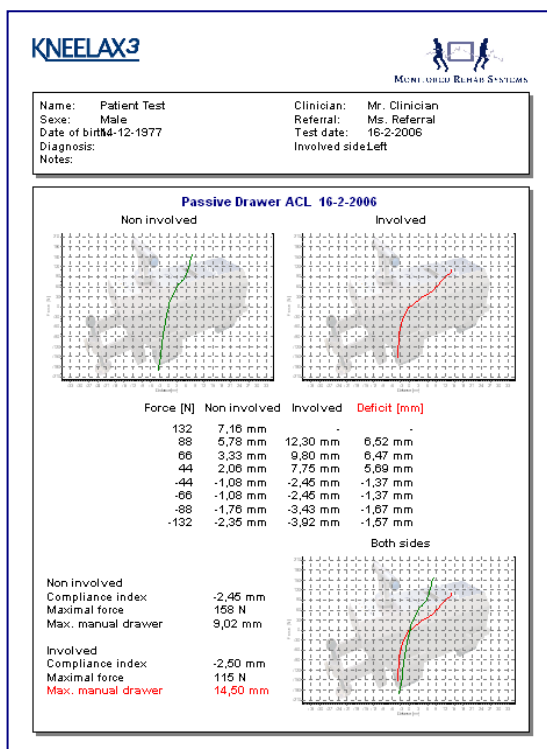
KNEELAX3

MONITORED REHAB SYSTEMS

Name: Patient Test
Sexe: Male
Date of birth: 14-12-1977
Diagnosis:
Notes:

Clinician: Mr. Clinician
Referral: Ms. Referral
Test date: 16-2-2006
Involved side: Left

Passive Drawer ACL 16-2-2006

Non involved

Involved

| Force [N] | Non involved | Involved | Deficit [mm] |
|---|---|---|---|
| 132 | 7,16 mm | - | - |
| 88 | 5,78 mm | 12,30 mm | 6,52 mm |
| 66 | 3,33 mm | 9,80 mm | 6,47 mm |
| 44 | 2,06 mm | 7,75 mm | 5,69 mm |
| -44 | -1,08 mm | -2,45 mm | -1,37 mm |
| -66 | -1,08 mm | -2,45 mm | -1,37 mm |
| -88 | -1,76 mm | -3,43 mm | -1,67 mm |
| -132 | -2,35 mm | -3,92 mm | -1,57 mm |

Both sides

Non involved
Compliance index -2,45 mm
Maximal force 158 N
Max. manual drawer 9,02 mm

Involved
Compliance index -2,50 mm
Maximal force 115 N
Max. manual drawer 14,50 mm